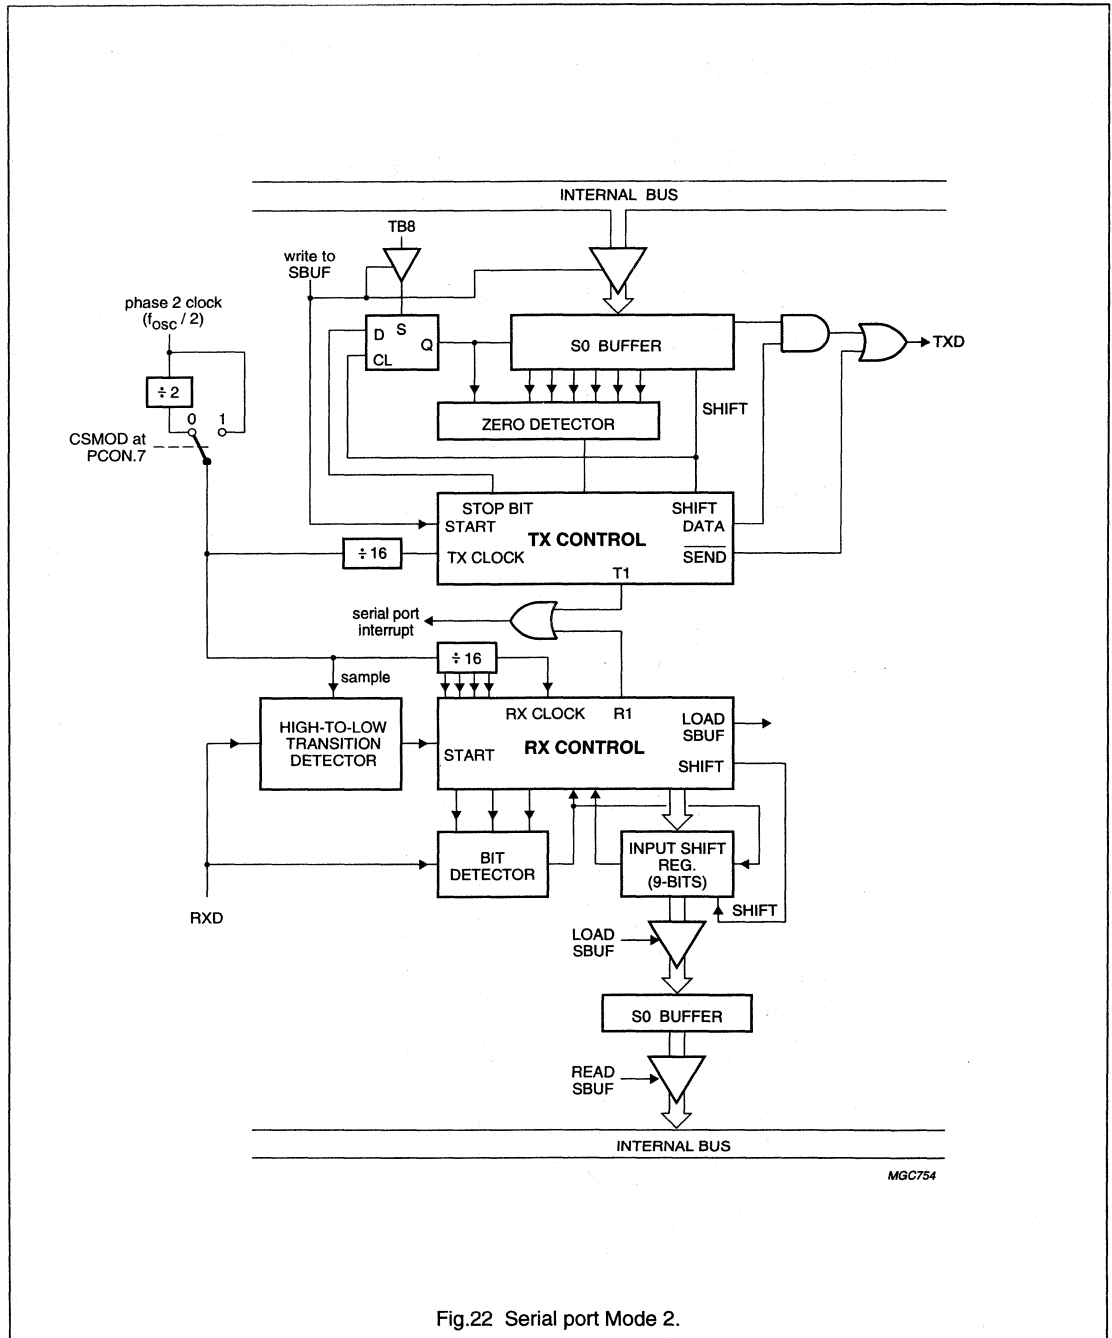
INTERNAL BUS

TB8

write to SBUF

phase 2 clock ($f_{osc}$ / 2)

D S Q CL

S0 BUFFER

TXD

÷ 2

0 1

CSMOD at PCON.7

ZERO DETECTOR

SHIFT

STOP BIT
START
TX CLOCK

TX CONTROL

SHIFT
DATA
$\overline{SEND}$

T1

÷ 16

serial port interrupt

÷ 16

sample

HIGH-TO-LOW TRANSITION DETECTOR

RX CLOCK R1

START

RX CONTROL

LOAD SBUF

SHIFT

BIT DETECTOR

INPUT SHIFT REG. (9-BITS)

SHIFT

RXD

LOAD SBUF

S0 BUFFER

READ SBUF

INTERNAL BUS

MGC754

Fig.22 Serial port Mode 2.